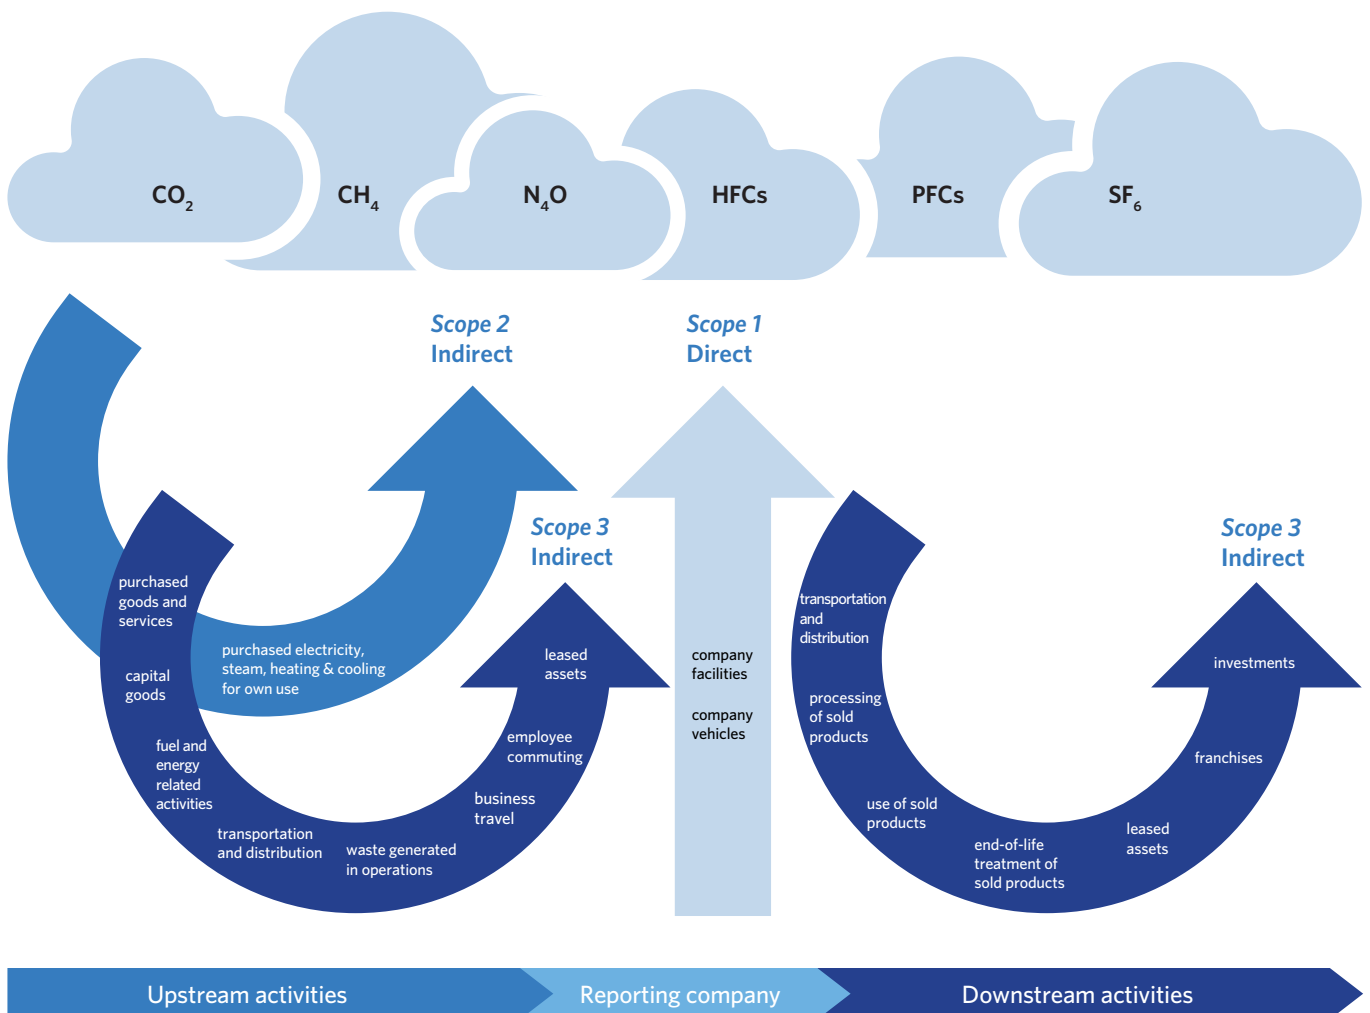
$CO_2$ $CH_4$ $N_4O$ HFCs PFCs $SF_6$

Scope 2
Indirect

Scope 1
Direct

Scope 3
Indirect

Scope 3
Indirect

purchased goods and services

capital goods

fuel and energy related activities

transportation and distribution

waste generated in operations

business travel

employee commuting

leased assets

purchased electricity, steam, heating & cooling for own use

company facilities

company vehicles

transportation and distribution

processing of sold products

use of sold products

end-of-life treatment of sold products

leased assets

franchises

investments

Upstream activities

Reporting company

Downstream activities